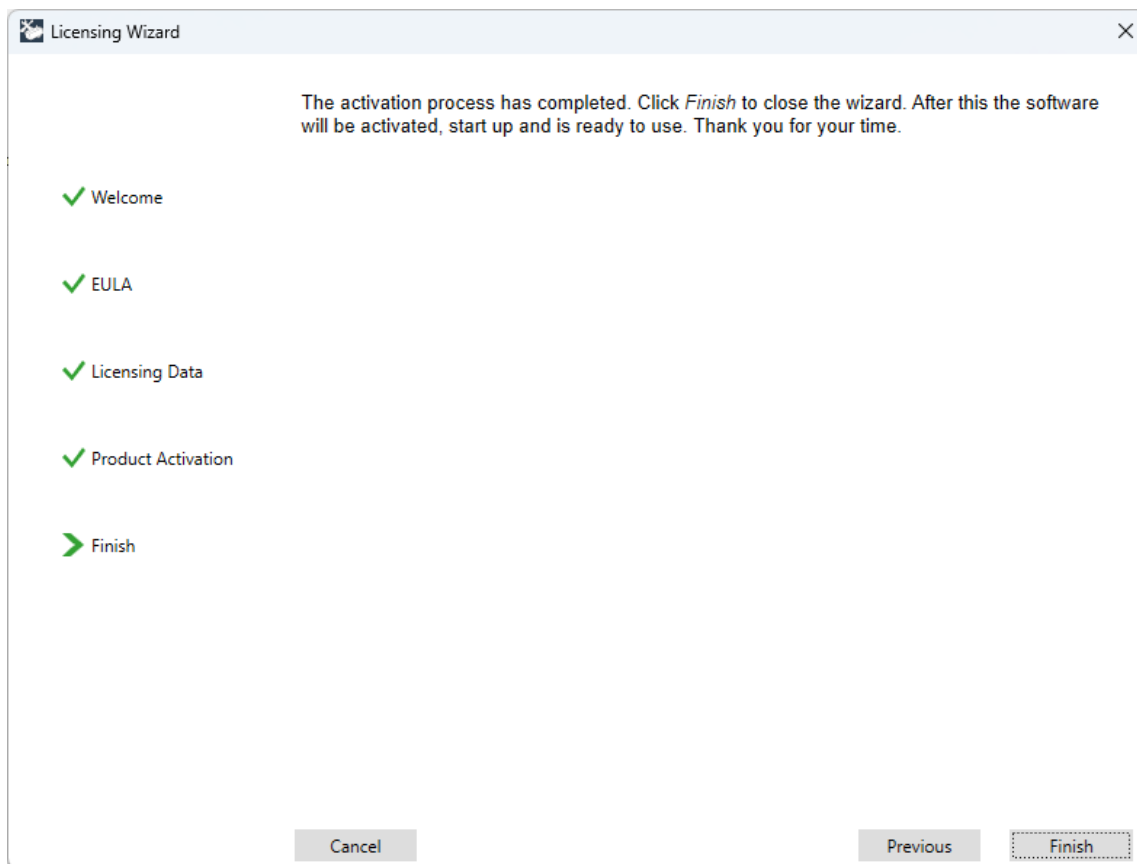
Licensing Wizard

X

The activation process has completed. Click Finish to close the wizard. After this the software will be activated, start up and is ready to use. Thank you for your time.

Welcome

EULA

Licensing Data

Product Activation

Finish

Cancel

Previous

Finish